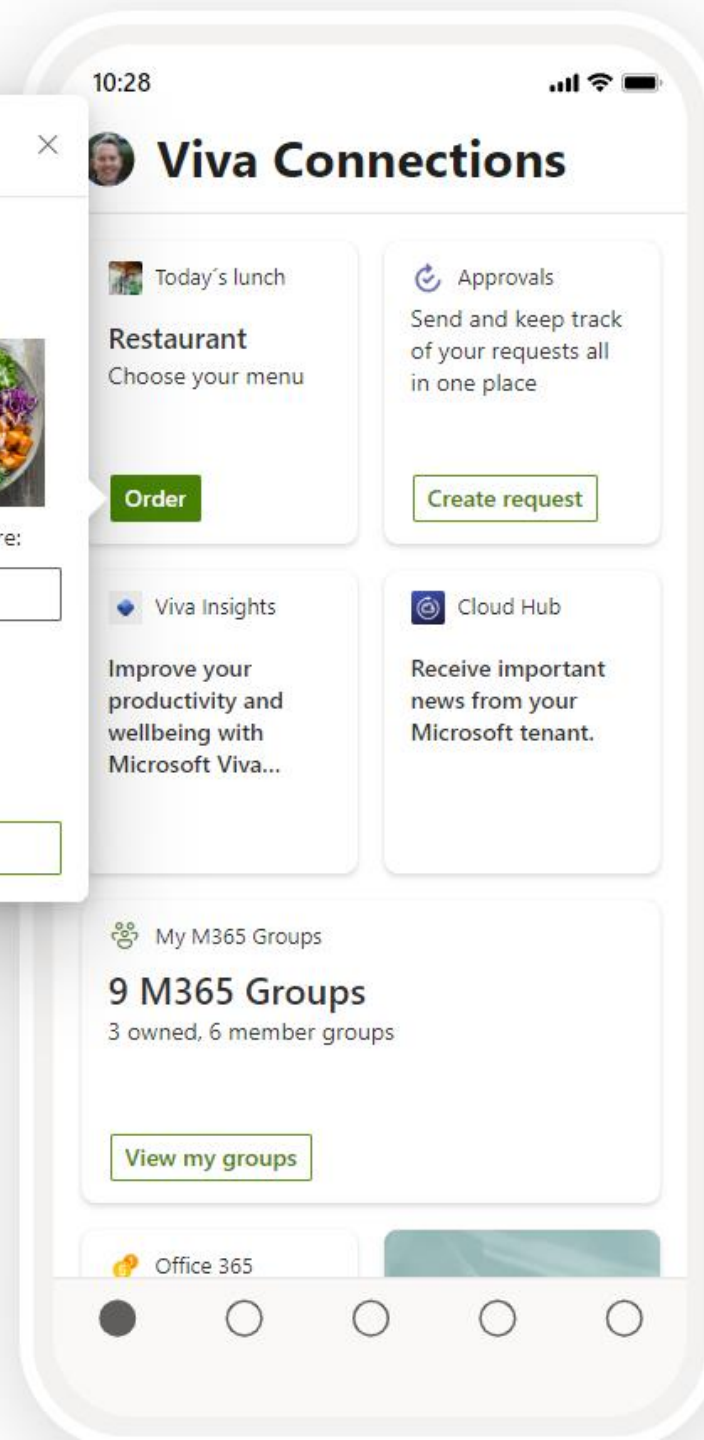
re:

10:28

Viva Connections

Today´s lunch

Restaurant

Choose your menu

Order

Approvals

Send and keep track of your requests all in one place

Create request

Viva Insights

Improve your productivity and wellbeing with Microsoft Viva...

Cloud Hub

Receive important news from your Microsoft tenant.

My M365 Groups

9 M365 Groups

3 owned, 6 member groups

View my groups

Office 365